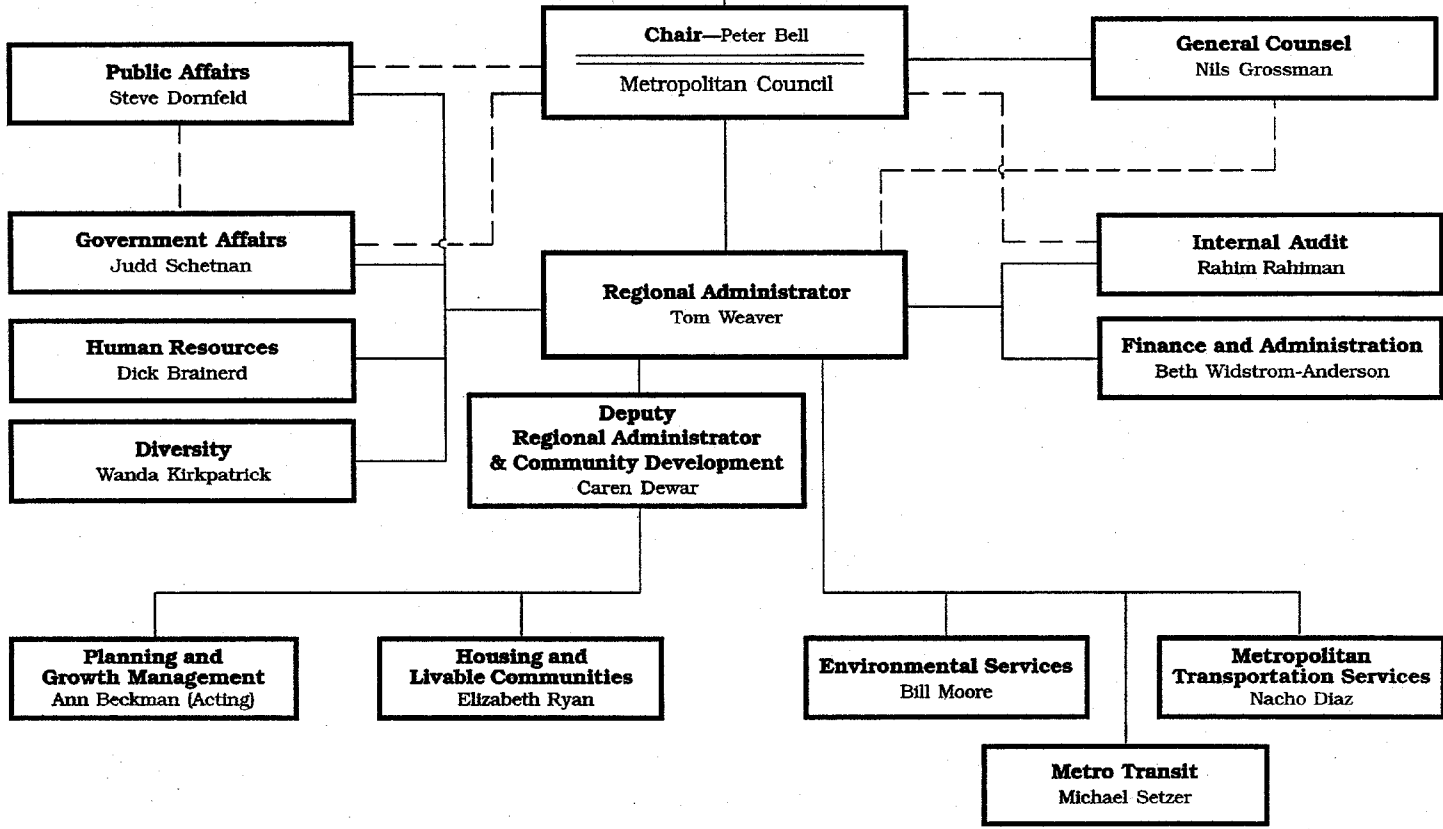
Chair—Peter Bell
Metropolitan Council

Public Affairs
Steve Dornfeld

General Counsel
Nils Grossman

Government Affairs
Judd Schetnan

Internal Audit
Rahim Rahiman

Regional Administrator
Tom Weaver

Human Resources
Dick Brainerd

Finance and Administration
Beth Widstrom-Anderson

Diversity
Wanda Kirkpatrick

Deputy
Regional Administrator
& Community Development
Caren Dewar

Planning and
Growth Management
Ann Beckman (Acting)

Housing and
Livable Communities
Elizabeth Ryan

Environmental Services
Bill Moore

Metropolitan
Transportation Services
Nacho Diaz

Metro Transit
Michael Setzer